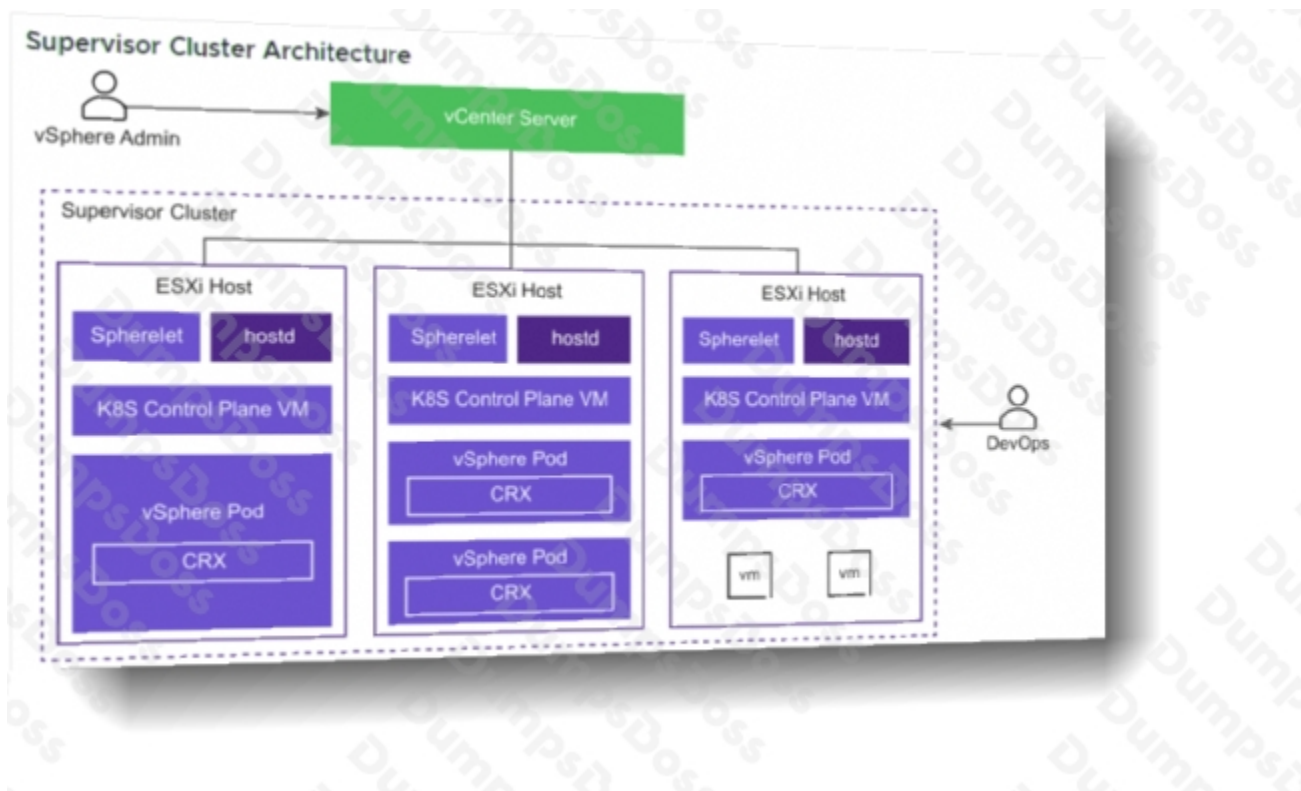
Supervisor Cluster Architecture

vSphere Admin

vCenter Server

Supervisor Cluster

ESXi Host
Spherelet
hostd
K8S Control Plane VM
vSphere Pod
CRX

ESXi Host
Spherelet
hostd
K8S Control Plane VM
vSphere Pod
CRX
vSphere Pod
CRX

ESXi Host
Spherelet
hostd
K8S Control Plane VM
vSphere Pod
CRX
vm
vm

DevOps

DumpsDoss